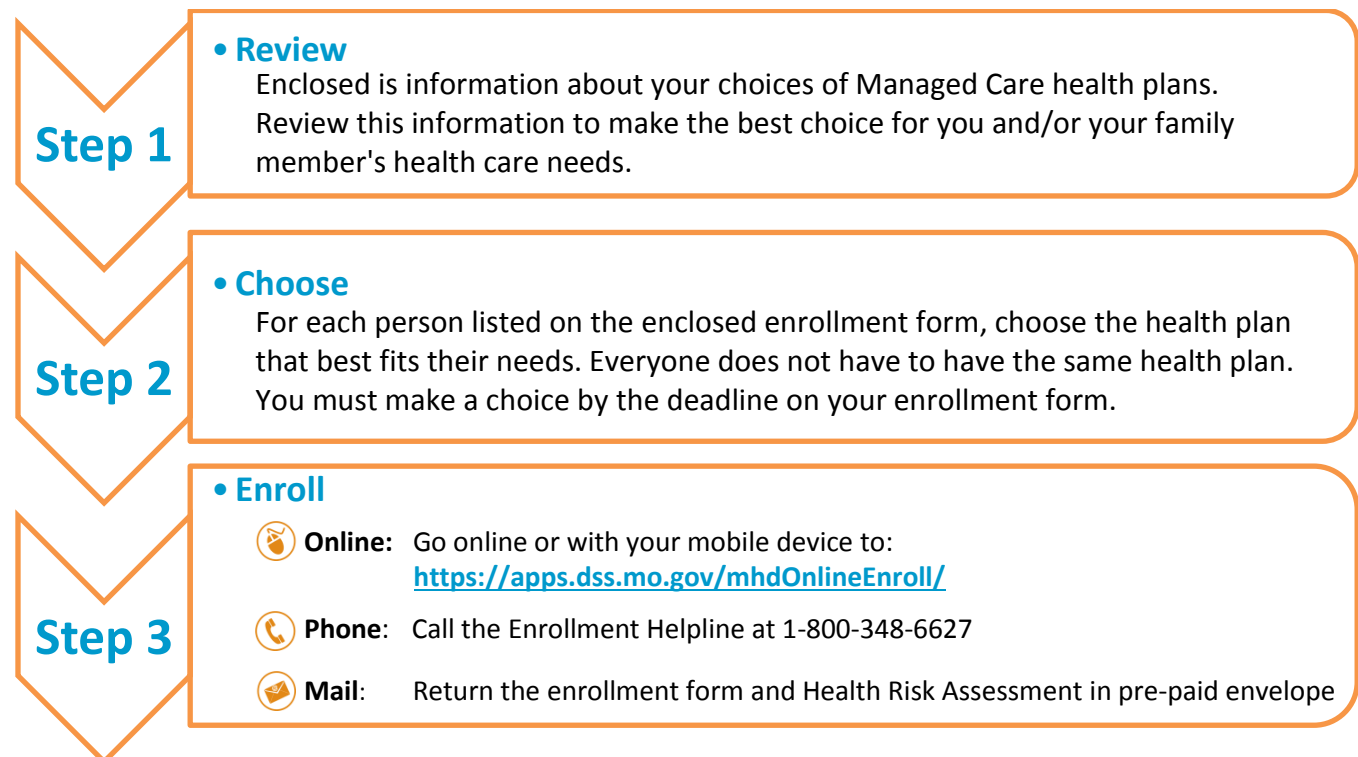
Step 1

• Review
Enclosed is information about your choices of Managed Care health plans. Review this information to make the best choice for you and/or your family member's health care needs.

Step 2

• Choose
For each person listed on the enclosed enrollment form, choose the health plan that best fits their needs. Everyone does not have to have the same health plan. You must make a choice by the deadline on your enrollment form.

Step 3

• Enroll
Online: Go online or with your mobile device to: https://apps.dss.mo.gov/mhdOnlineEnroll/

Phone: Call the Enrollment Helpline at 1-800-348-6627

Mail: Return the enrollment form and Health Risk Assessment in pre-paid envelope